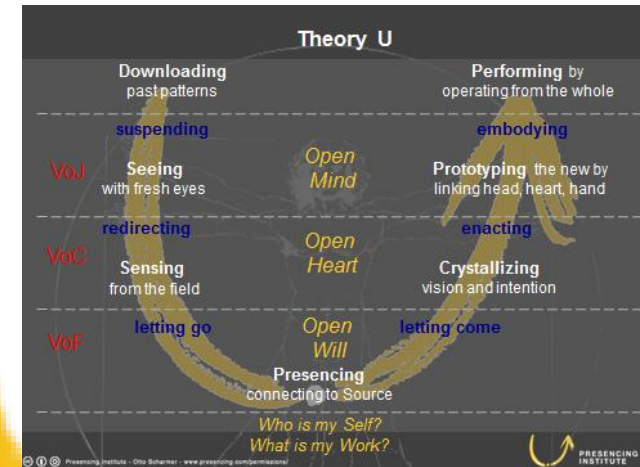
Theory U

Downloading
past patterns

Performing by
operating from the whole

suspending

embodying

VoJ

Seeing
with fresh eyes

Open
Mind

Prototyping the new by
linking head, heart, hand

redirecting

enacting

VoC

Sensing
from the field

Open
Heart

Crystallizing
vision and intention

VoF

letting go

Open
Will

letting come

Presencing
connecting to Source

Who is my Self?
What is my Work?

Presencing Institute - Otto Scharmer - www.presencing.com/permissions/

PRESENCING
INSTITUTE